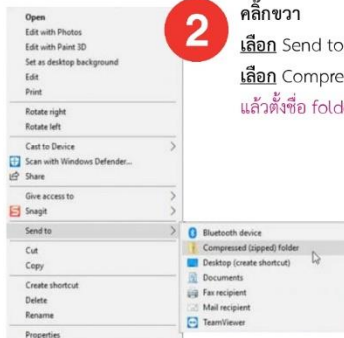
Open
Edit with Photos
Edit with Paint 3D
Set as desktop background
Edit
Print
Rotate right
Rotate left
Cast to Device
Scan with Windows Defender...
Share
Give access to
Snagit
Send to
Cut
Copy
Create shortcut
Delete
Rename
Properties

Bluetooth device
Compressed (zipped) folder
Desktop (create shortcut)
Documents
Fax recipient
Mail recipient
TeamViewer

2
คลิ๊กขวา
เลือก Send to
เลือก Compre
แล้วตั้งชื่อ fold